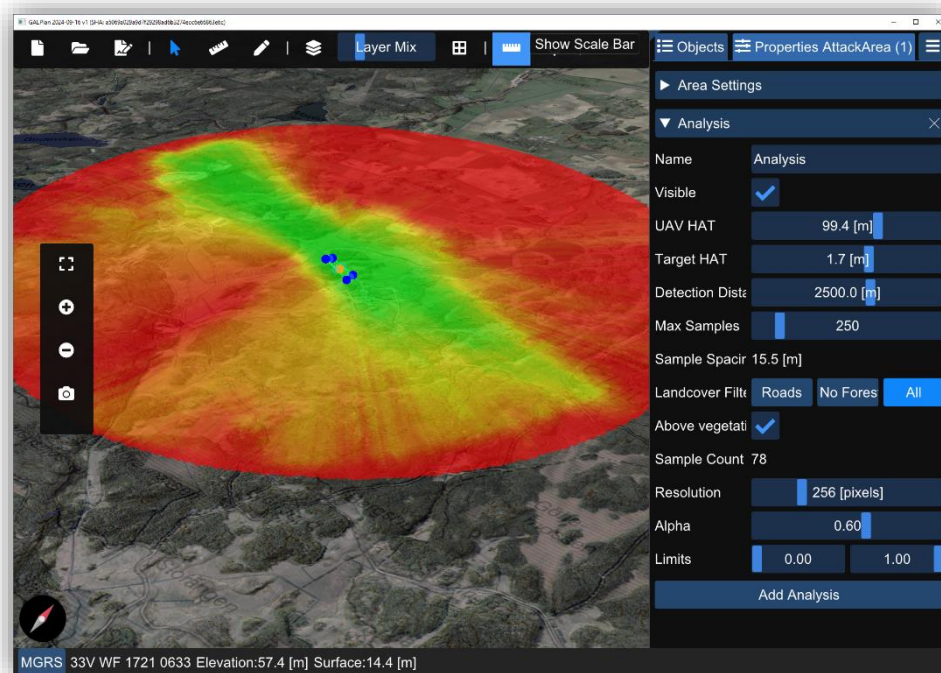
GALPlan 2024-09-16 v1 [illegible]

Layer Mix

Show Scale Bar

Objects

Properties AttackArea (1)

Area Settings

Analysis

Name | Analysis
Visible
UAV HAT | 99.4 [m]
Target HAT | 1.7 [m]
Detection Dista | 2500.0 [m]
Max Samples | 250
Sample Spacir | 15.5 [m]
Landcover Filte | Roads | No Fores | All
Above vegetati
Sample Count | 78
Resolution | 256 [pixels]
Alpha | 0.60
Limits | 0.00 | 1.00

Add Analysis

MGRS 33V WF 1721 0633 Elevation:57.4 [m] Surface:14.4 [m]